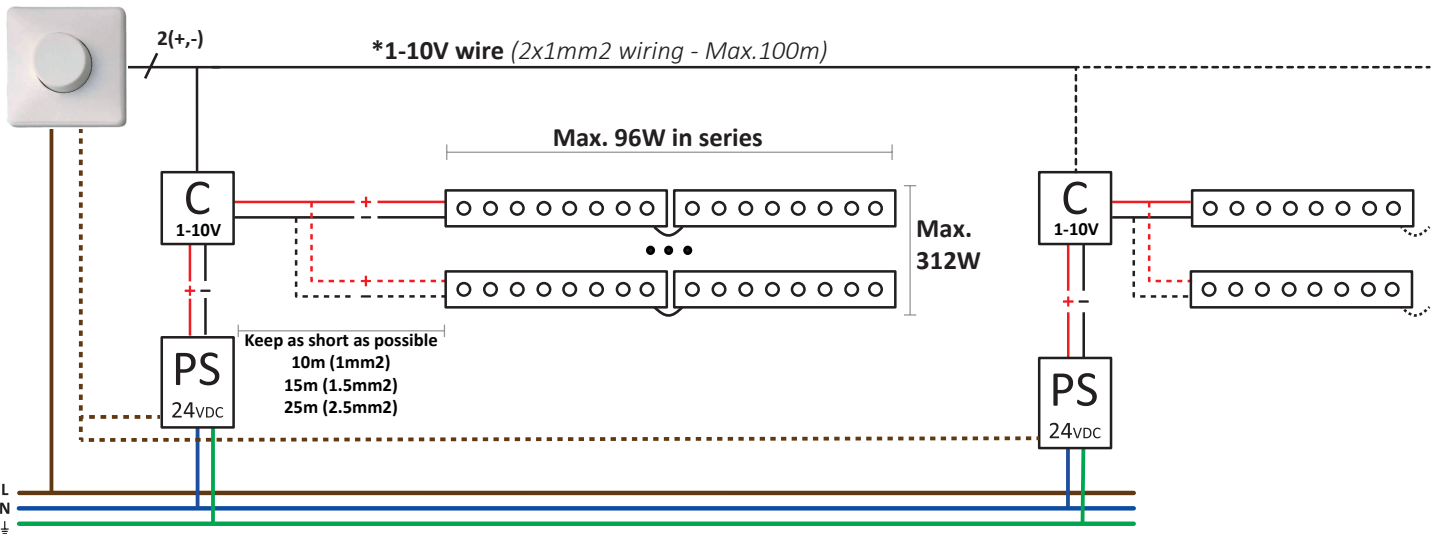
2(+,-)

*1-10V wire (2x1mm2 wiring - Max.100m)

Max. 96W in series

C
1-10V

+
-

+

Max.
312W

+
-

Keep as short as possible
10m (1mm2)
15m (1.5mm2)
25m (2.5mm2)

PS
24VDC

C
1-10V

+
-

PS
24VDC

L
N
⏚